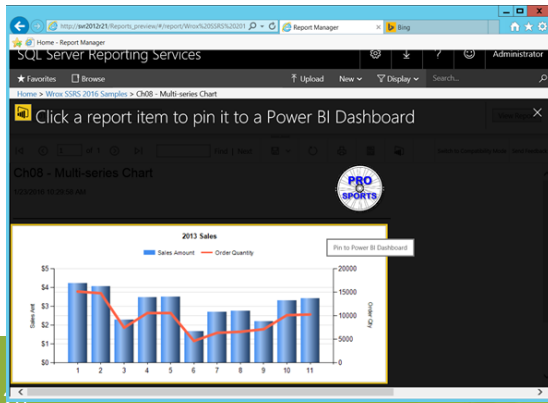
http://sw2012r21/Reports_preview/#/report/Wrox%20SSRS%20201
Report Manager
Bing
Home - Report Manager
SQL Server Reporting Services
Administrator
Favorites
Browse
Upload
New
Display
Search...
Home > Wrox SSRS 2016 Samples > Ch08 - Multi-series Chart
Click a report item to pin it to a Power BI Dashboard
Ch08 - Multi-series Chart
PRO SPORTS
Pin to Power BI Dashboard
2013 Sales
Sales Amount
Order Quantity
$5
$4
$3
$2
$1
$0
Sales Amt
20000
15000
10000
5000
0
Order Qty
1 2 3 4 5 6 7 8 9 10 11